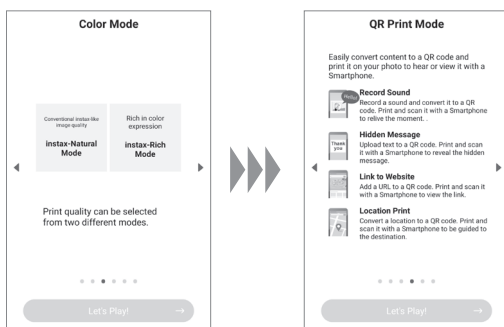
Color Mode

Conventional instax-like image quality

instax-Natural Mode

Rich in color expression

instax-Rich Mode

Print quality can be selected from two different modes.

Let's Play!

QR Print Mode

Easily convert content to a QR code and print it on your photo to hear or view it with a Smartphone.

Record Sound
Record a sound and convert it to a QR code. Print and scan it with a Smartphone to relive the moment.

Hidden Message
Upload text to a QR code. Print and scan it with a Smartphone to reveal the hidden message.

Thank you

Link to Website
Add a URL to a QR code. Print and scan it with a Smartphone to view the link.

Location Print
Convert a location to a QR code. Print and scan it with a Smartphone to be guided to the destination.

Let's Play!